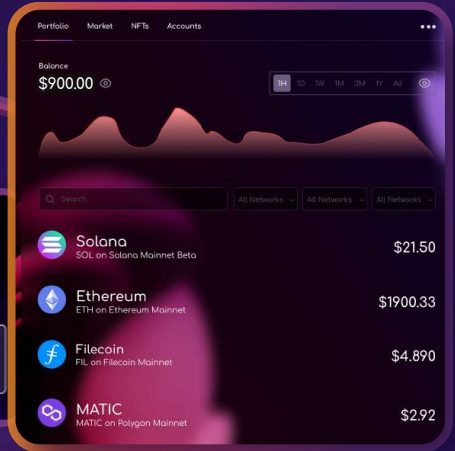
Portfolio Market NFTs Accounts

Balance
$900.00

1H 1D 1W 1M 3M 1Y All

Search
All Networks
All Networks
All Networks

Solana
SOL on Solana Mainnet Beta
$21.50

Ethereum
ETH on Ethereum Mainnet
$1900.33

Filecoin
FIL on Filecoin Mainnet
$4.890

MATIC
MATIC on Polygon Mainnet
$2.92